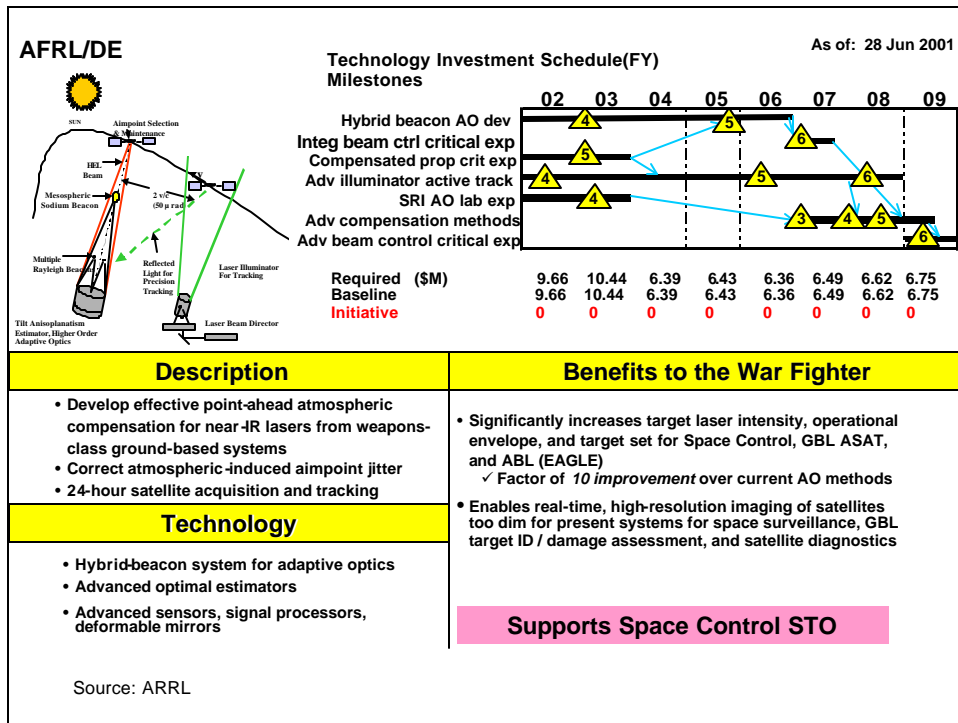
AFRL/DE

As of: 28 Jun 2001

Technology Investment Schedule(FY)
Milestones

SUN
Aimpoint Selection & Maintenance
HEL Beam
TV
Mesospheric Sodium Beacon
2 v/c (50 µ rad)
Multiple Rayleigh Beacons
Reflected Light for Precision Tracking
Laser Illuminator For Tracking
Tilt Anisoplanatism Estimator, Higher Order Adaptive Optics
Laser Beam Director

| | 02 | 03 | 04 | 05 | 06 | 07 | 08 | 09 |
|---|---|---|---|---|---|---|---|---|
| Hybrid beacon AO dev | | 4 | | 5 | | | | |
| Integ beam ctrl critical exp | | | | | | 6 | | |
| Compensated prop crit exp | | 5 | | | | | | |
| Adv illuminator active track | 4 | | | | 5 | | 6 | |
| SRI AO lab exp | | 4 | | | | | | |
| Adv compensation methods | | | | | | 3 | 4 5 | |
| Adv beam control critical exp | | | | | | | | 6 |

| | 02 | 03 | 04 | 05 | 06 | 07 | 08 | 09 |
|---|---|---|---|---|---|---|---|---|
| Required ($M) | 9.66 | 10.44 | 6.39 | 6.43 | 6.36 | 6.49 | 6.62 | 6.75 |
| Baseline | 9.66 | 10.44 | 6.39 | 6.43 | 6.36 | 6.49 | 6.62 | 6.75 |
| Initiative | 0 | 0 | 0 | 0 | 0 | 0 | 0 | 0 |

Description

• Develop effective point-ahead atmospheric compensation for near-IR lasers from weapons-class ground-based systems
• Correct atmospheric-induced aimpoint jitter
• 24-hour satellite acquisition and tracking

Technology

• Hybrid-beacon system for adaptive optics
• Advanced optimal estimators
• Advanced sensors, signal processors, deformable mirrors

Benefits to the War Fighter

• Significantly increases target laser intensity, operational envelope, and target set for Space Control, GBL ASAT, and ABL (EAGLE)
✓ Factor of 10 improvement over current AO methods
• Enables real-time, high-resolution imaging of satellites too dim for present systems for space surveillance, GBL target ID / damage assessment, and satellite diagnostics

Supports Space Control STO

Source: ARRL